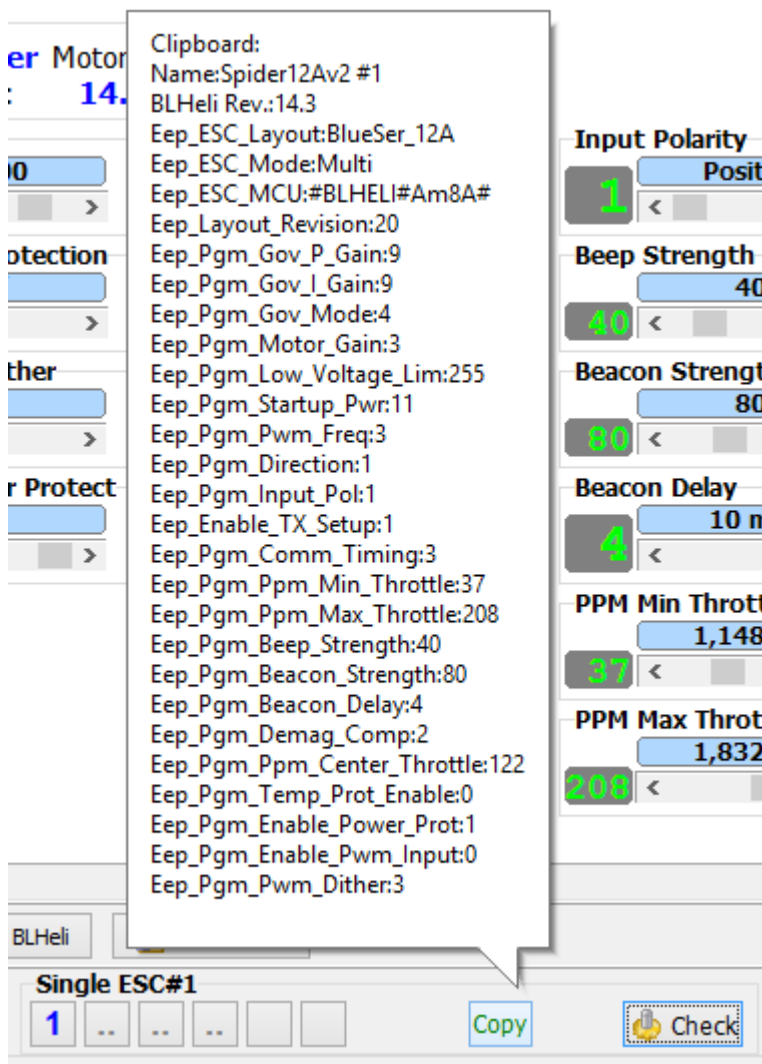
er Motor
: 14.

0

otection

ther

r Protect

Clipboard:
Name:Spider12Av2 #1
BLHeli Rev.:14.3
Eep_ESC_Layout:BlueSer_12A
Eep_ESC_Mode:Multi
Eep_ESC_MCU:#BLHELI#Am8A#
Eep_Layout_Revision:20
Eep_Pgm_Gov_P_Gain:9
Eep_Pgm_Gov_I_Gain:9
Eep_Pgm_Gov_Mode:4
Eep_Pgm_Motor_Gain:3
Eep_Pgm_Low_Voltage_Lim:255
Eep_Pgm_Startup_Pwr:11
Eep_Pgm_Pwm_Freq:3
Eep_Pgm_Direction:1
Eep_Pgm_Input_Pol:1
Eep_Enable_TX_Setup:1
Eep_Pgm_Comm_Timing:3
Eep_Pgm_Ppm_Min_Throttle:37
Eep_Pgm_Ppm_Max_Throttle:208
Eep_Pgm_Beep_Strength:40
Eep_Pgm_Beacon_Strength:80
Eep_Pgm_Beacon_Delay:4
Eep_Pgm_Demag_Comp:2
Eep_Pgm_Ppm_Center_Throttle:122
Eep_Pgm_Temp_Prot_Enable:0
Eep_Pgm_Enable_Power_Prot:1
Eep_Pgm_Enable_Pwm_Input:0
Eep_Pgm_Pwm_Dither:3

Input Polarity
1 Posit

Beep Strength
40 40

Beacon Strengt
80 80

Beacon Delay
4 10 m

PPM Min Thrott
37 1,148

PPM Max Throt
208 1,832

BLHeli

Single ESC#1
1 .. .. ..

Copy

Check